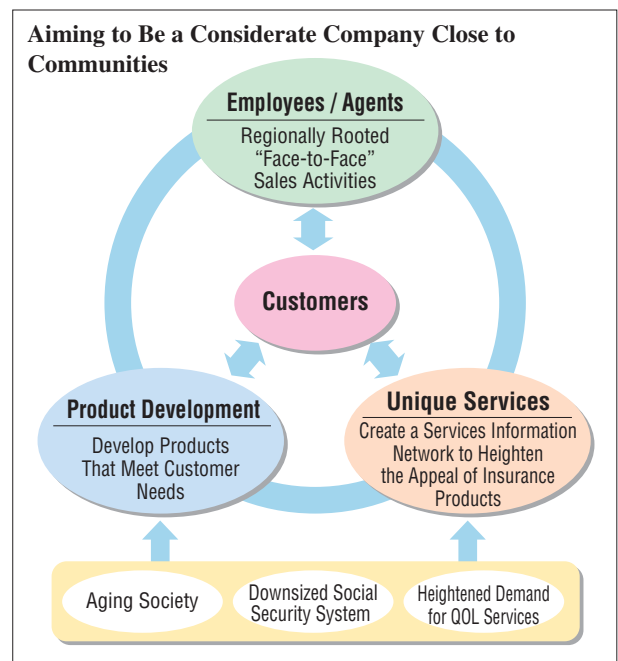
Aiming to Be a Considerate Company Close to Communities

Employees / Agents

Regionally Rooted "Face-to-Face" Sales Activities

Customers

Product Development

Develop Products That Meet Customer Needs

Unique Services

Create a Services Information Network to Heighten the Appeal of Insurance Products

Aging Society

Downsized Social Security System

Heightened Demand for QOL Services